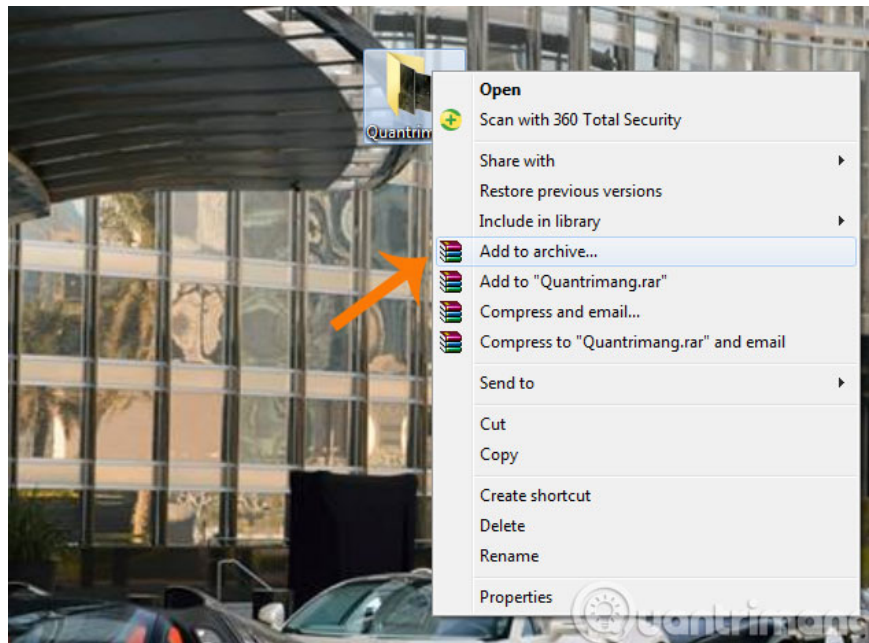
Quantrim

Open
Scan with 360 Total Security

Share with
Restore previous versions
Include in library
Add to archive...
Add to "Quantrimang.rar"
Compress and email...
Compress to "Quantrimang.rar" and email

Send to

Cut
Copy

Create shortcut
Delete
Rename

Properties

Quantrimang